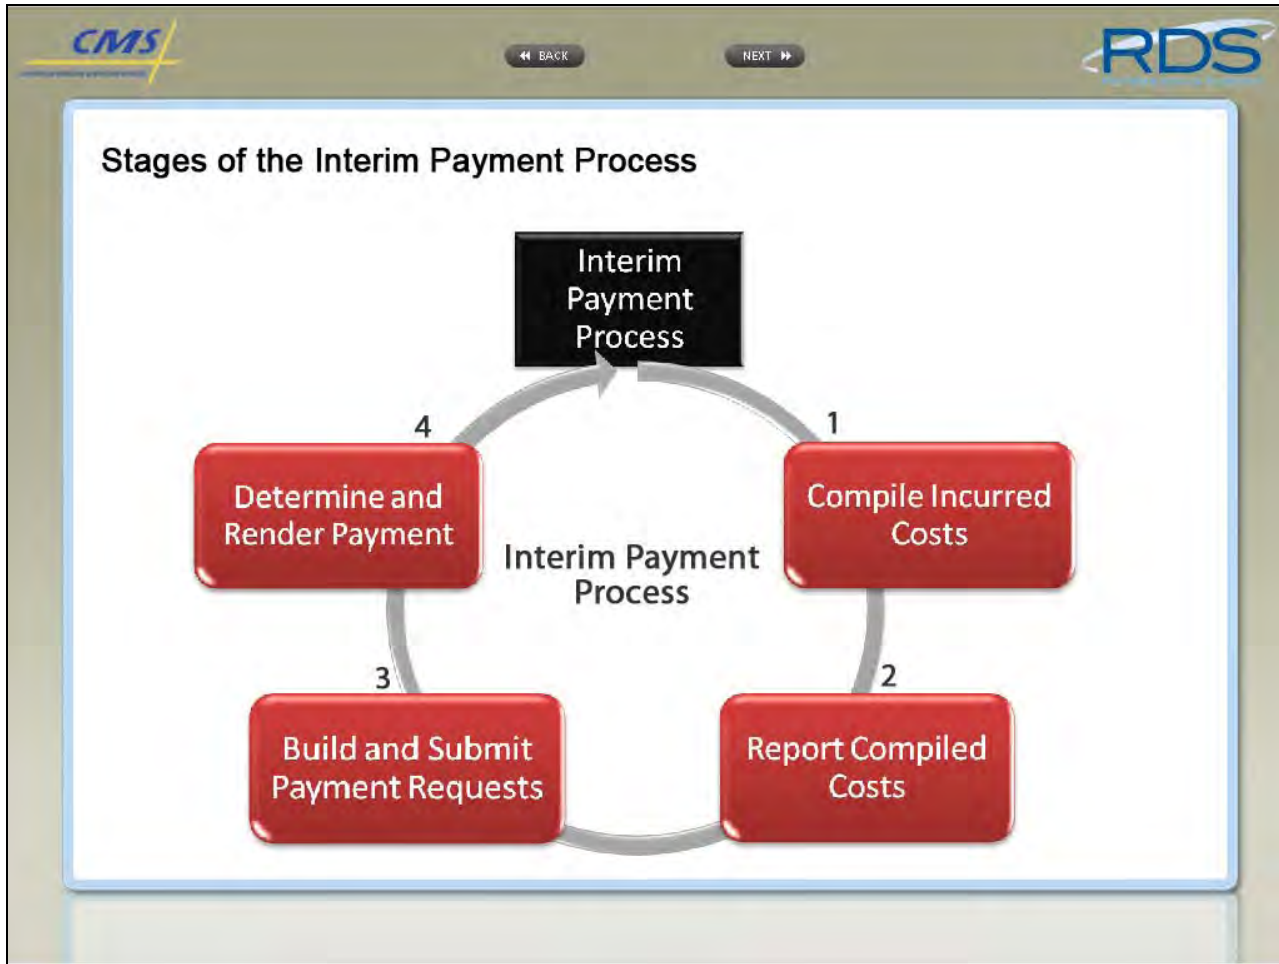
CMS

BACK

NEXT

RDS

Stages of the Interim Payment Process

Interim Payment Process

1

Compile Incurred Costs

2

Report Compiled Costs

3

Build and Submit Payment Requests

4

Determine and Render Payment

Interim Payment Process